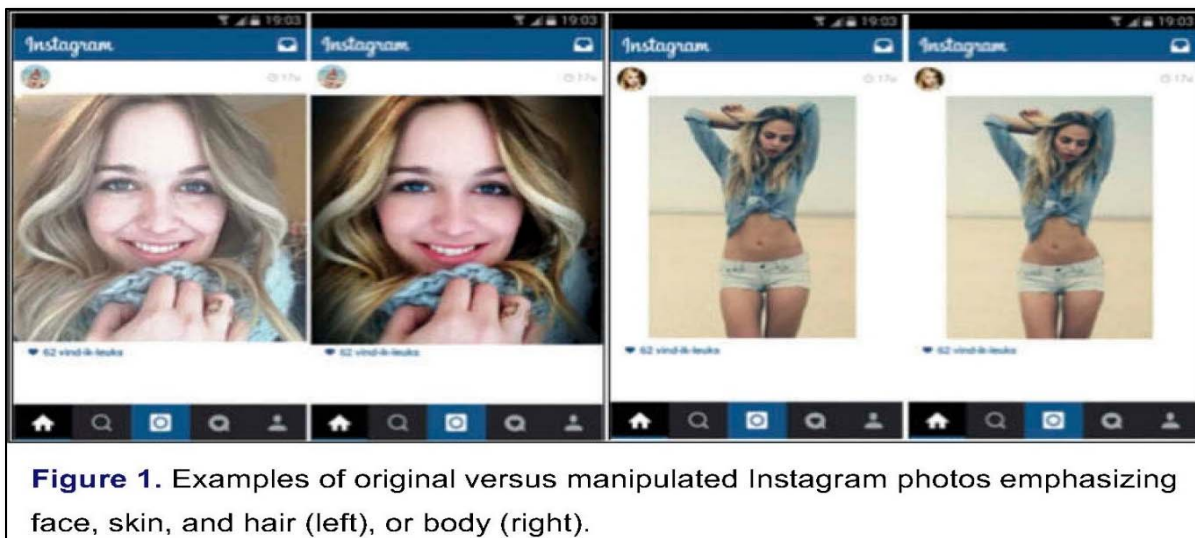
19:03
Instagram
17u
62 vind-ik-leuks

19:03
Instagram
17u
62 vind-ik-leuks

19:03
Instagram
17u
62 vind-ik-leuks

19:03
Instagram
17u
62 vind-ik-leuks

Figure 1. Examples of original versus manipulated Instagram photos emphasizing face, skin, and hair (left), or body (right).